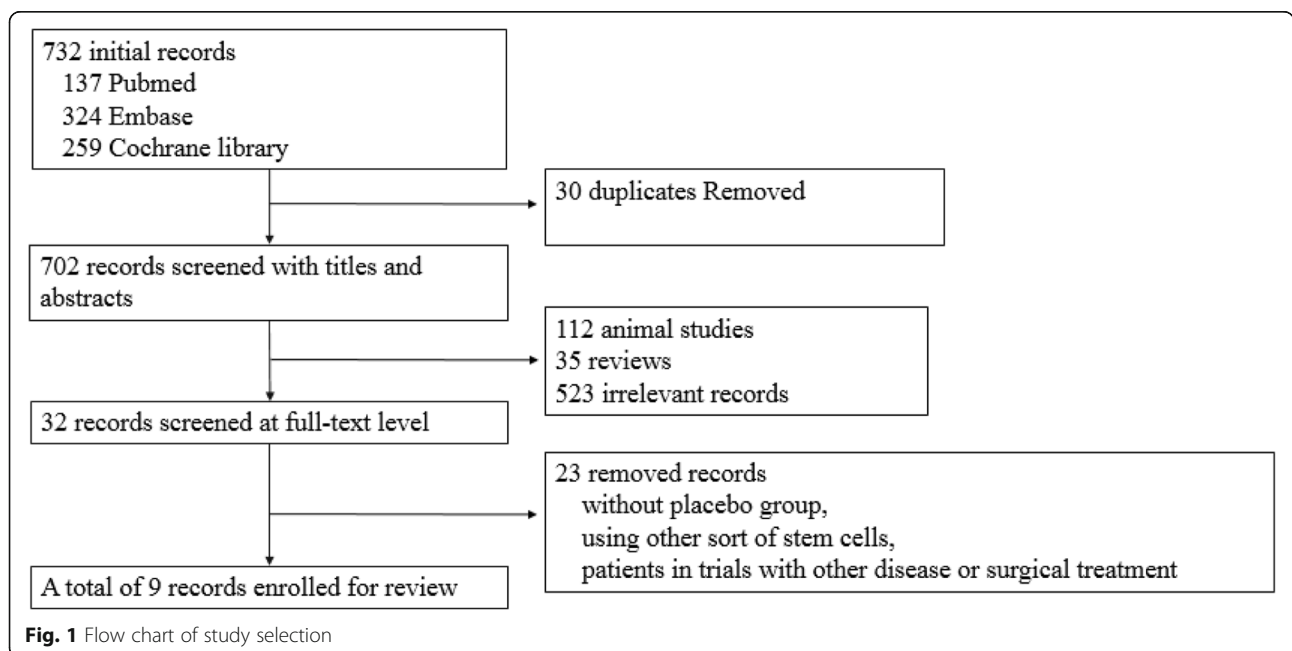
732 initial records
137 Pubmed
324 Embase
259 Cochrane library

30 duplicates Removed

702 records screened with titles and abstracts

112 animal studies
35 reviews
523 irrelevant records

32 records screened at full-text level

23 removed records
without placebo group,
using other sort of stem cells,
patients in trials with other disease or surgical treatment

A total of 9 records enrolled for review

**Fig. 1** Flow chart of study selection